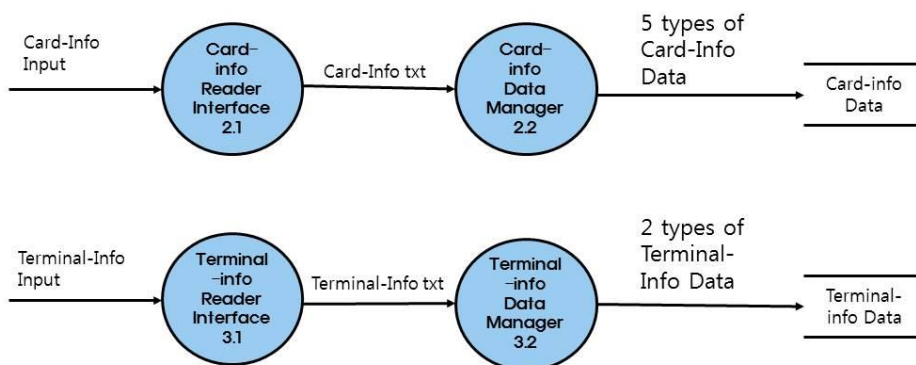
Card-Info Input

Card-info Reader Interface 2.1

Card-Info txt

Card-info Data Manager 2.2

5 types of Card-Info Data

Card-info Data

Terminal-Info Input

Terminal-info Reader Interface 3.1

Terminal-Info txt

Terminal-info Data Manager 3.2

2 types of Terminal-Info Data

Terminal-info Data